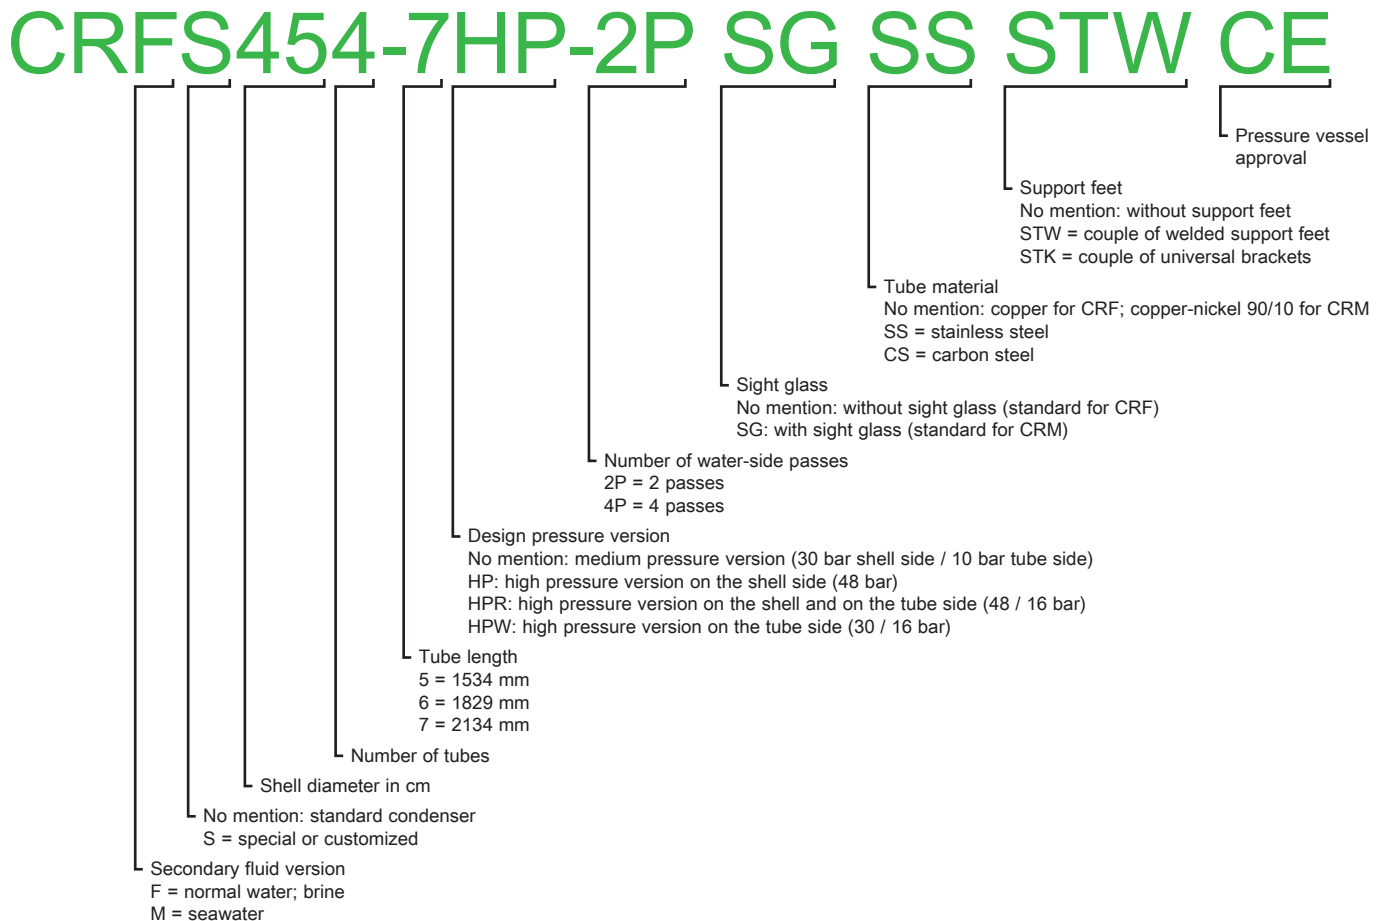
CRFS454-7HP-2P SG SS STW CE

Pressure vessel approval

Support feet
No mention: without support feet
STW = couple of welded support feet
STK = couple of universal brackets

Tube material
No mention: copper for CRF; copper-nickel 90/10 for CRM
SS = stainless steel
CS = carbon steel

Sight glass
No mention: without sight glass (standard for CRF)
SG: with sight glass (standard for CRM)

Number of water-side passes
2P = 2 passes
4P = 4 passes

Design pressure version
No mention: medium pressure version (30 bar shell side / 10 bar tube side)
HP: high pressure version on the shell side (48 bar)
HPR: high pressure version on the shell and on the tube side (48 / 16 bar)
HPW: high pressure version on the tube side (30 / 16 bar)

Tube length
5 = 1534 mm
6 = 1829 mm
7 = 2134 mm

Number of tubes

Shell diameter in cm

No mention: standard condenser
S = special or customized

Secondary fluid version
F = normal water; brine
M = seawater